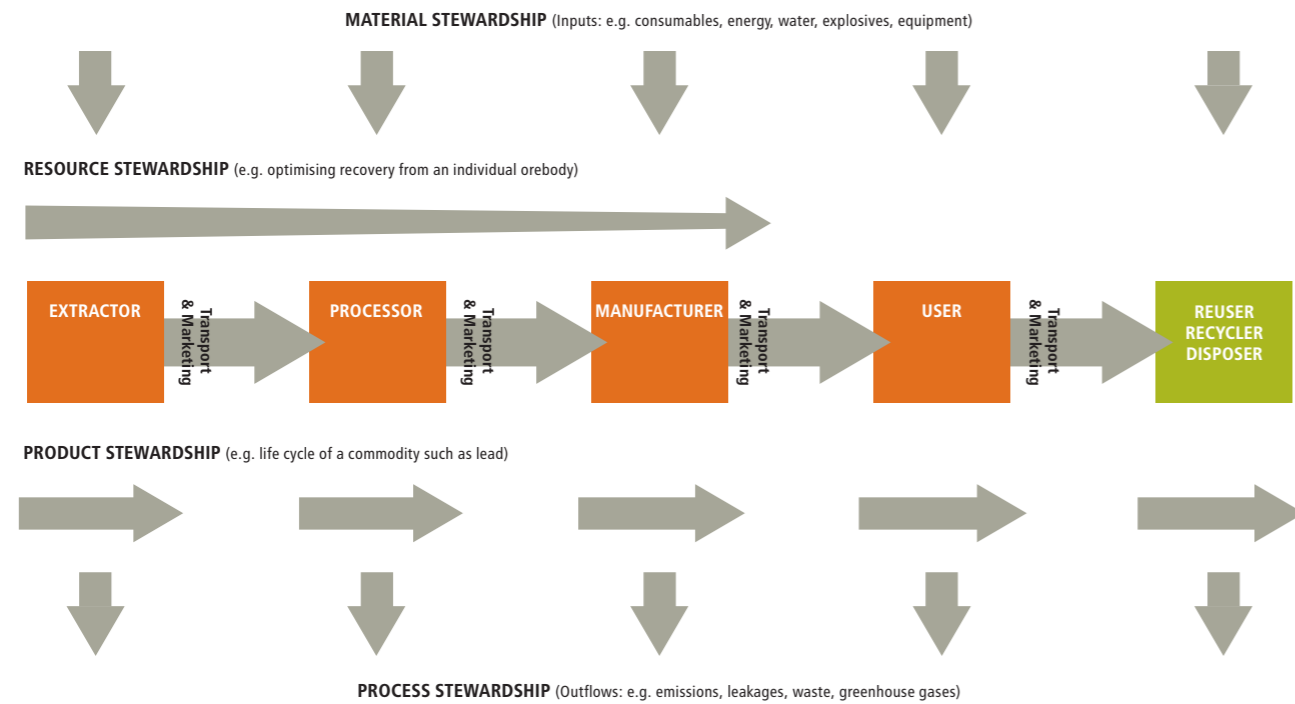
MATERIAL STEWARDSHIP (Inputs: e.g. consumables, energy, water, explosives, equipment)

RESOURCE STEWARDSHIP (e.g. optimising recovery from an individual orebody)

EXTRACTOR

Transport & Marketing

PROCESSOR

Transport & Marketing

MANUFACTURER

Transport & Marketing

USER

Transport & Marketing

REUSER RECYCLER DISPOSER

PRODUCT STEWARDSHIP (e.g. life cycle of a commodity such as lead)

PROCESS STEWARDSHIP (Outflows: e.g. emissions, leakages, waste, greenhouse gases)